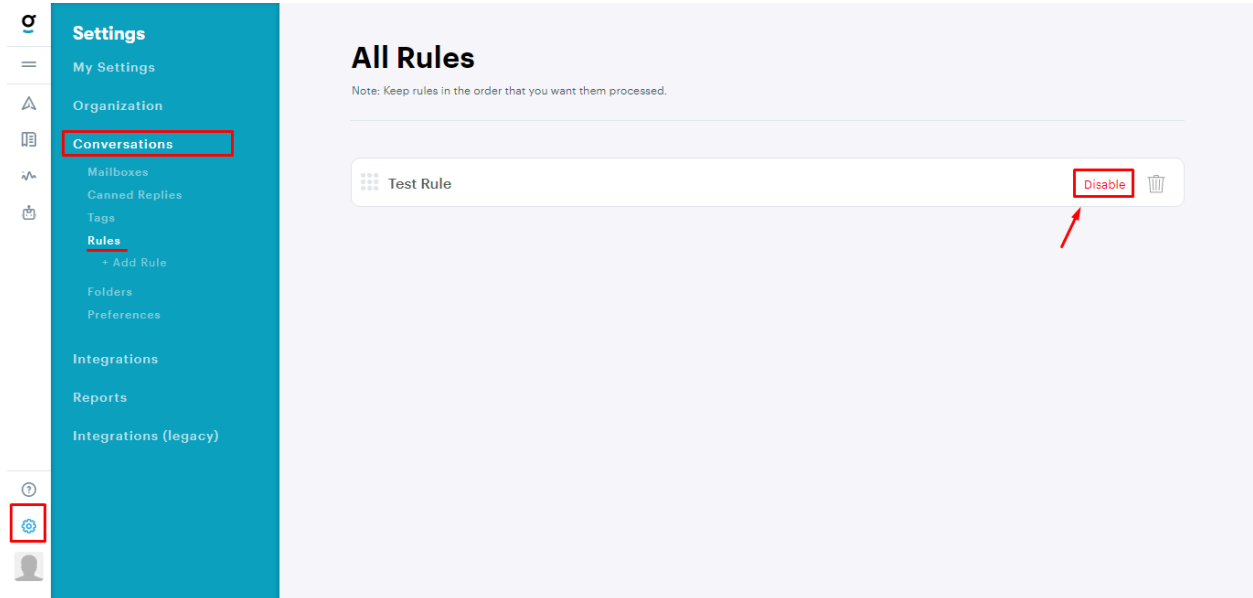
Settings

My Settings

Organization

Conversations

Mailboxes

Canned Replies

Tags

Rules

+ Add Rule

Folders

Preferences

Integrations

Reports

Integrations (legacy)

All Rules

Note: Keep rules in the order that you want them processed.

Test Rule

Disable